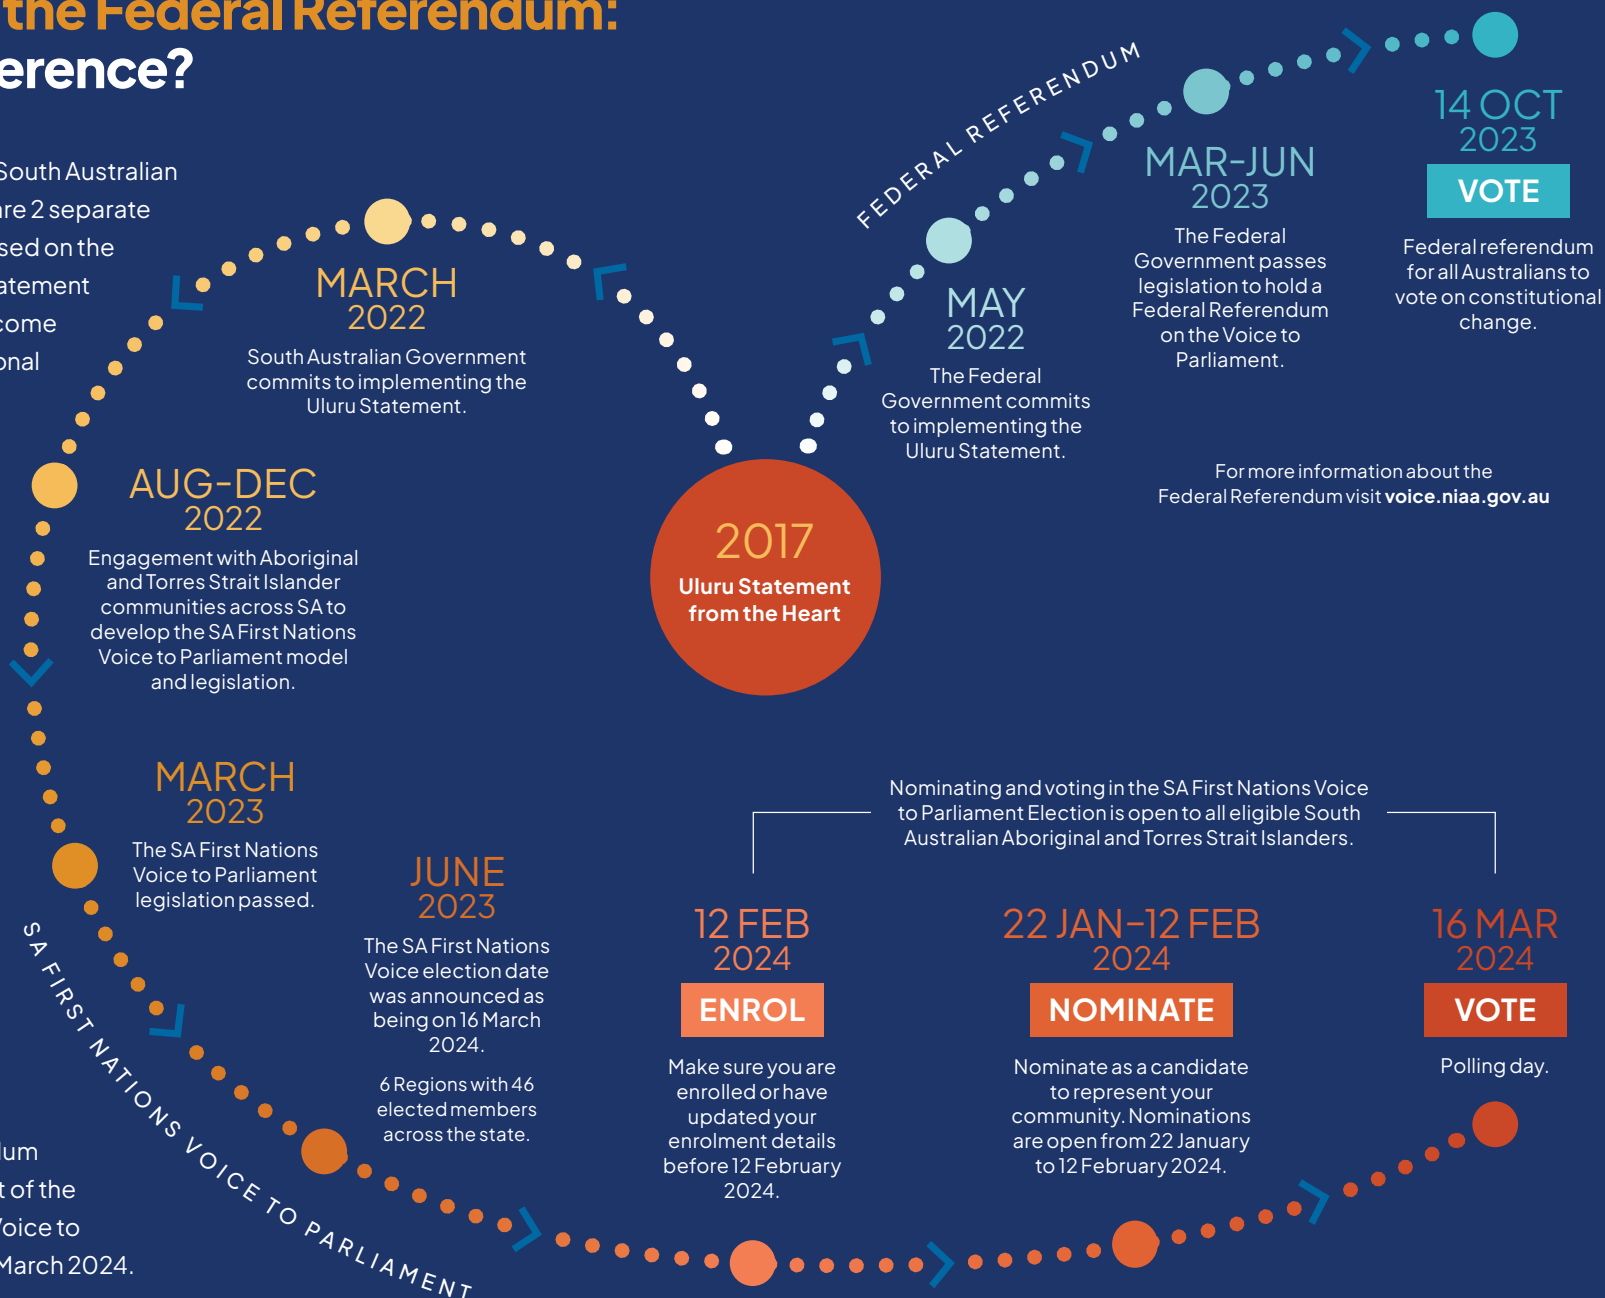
the Federal Referendum:
erence?

South Australian
re 2 separate
sed on the
atement
come
nal

lum
t of the
oice to
March 2024.

MARCH
2022
South Australian Government commits to implementing the Uluru Statement.

AUG-DEC
2022
Engagement with Aboriginal and Torres Strait Islander communities across SA to develop the SA First Nations Voice to Parliament model and legislation.

MARCH
2023
The SA First Nations Voice to Parliament legislation passed.

JUNE
2023
The SA First Nations Voice election date was announced as being on 16 March 2024.

6 Regions with 46 elected members across the state.

SA FIRST NATIONS VOICE TO PARLIAMENT

2017
Uluru Statement from the Heart

FEDERAL REFERENDUM

MAY
2022
The Federal Government commits to implementing the Uluru Statement.

MAR-JUN
2023
The Federal Government passes legislation to hold a Federal Referendum on the Voice to Parliament.

14 OCT
2023
VOTE
Federal referendum for all Australians to vote on constitutional change.

For more information about the Federal Referendum visit voice.niaa.gov.au

Nominating and voting in the SA First Nations Voice to Parliament Election is open to all eligible South Australian Aboriginal and Torres Strait Islanders.

12 FEB
2024
ENROL
Make sure you are enrolled or have updated your enrolment details before 12 February 2024.

22 JAN–12 FEB
2024
NOMINATE
Nominate as a candidate to represent your community. Nominations are open from 22 January to 12 February 2024.

16 MAR
2024
VOTE
Polling day.